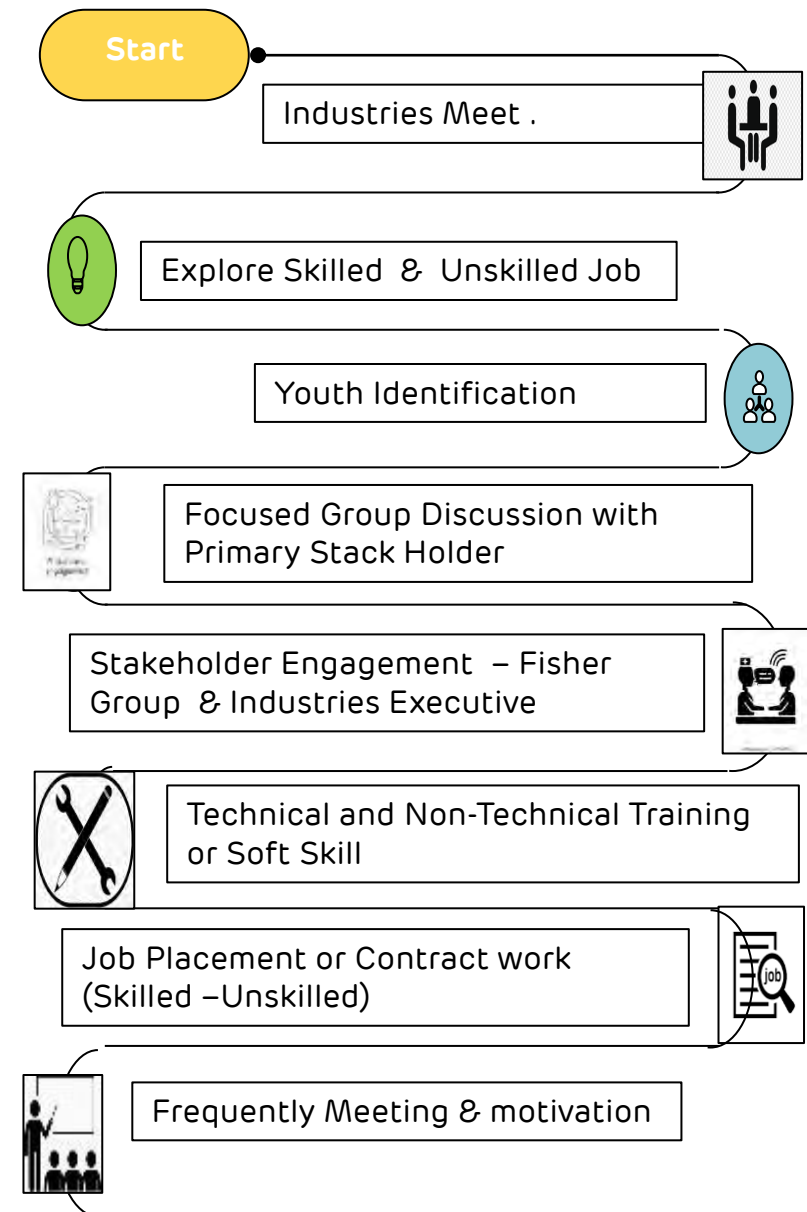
Start

Industries Meet .

Explore Skilled & Unskilled Job

Youth Identification

Focused Group Discussion with Primary Stack Holder

Stakeholder Engagement – Fisher Group & Industries Executive

Technical and Non-Technical Training or Soft Skill

Job Placement or Contract work (Skilled –Unskilled)

job

Frequently Meeting & motivation